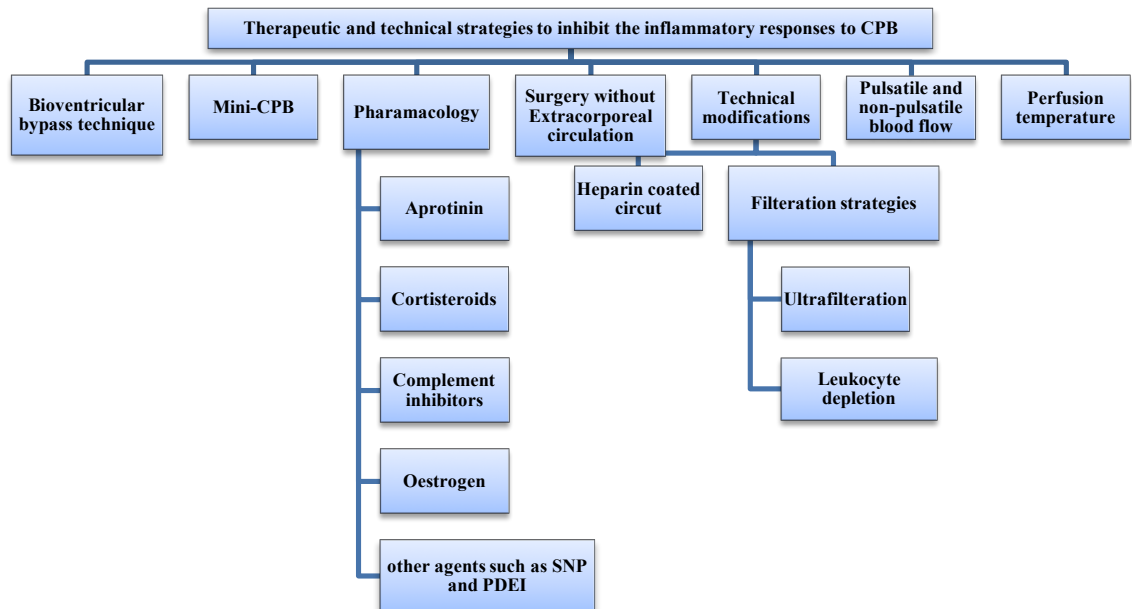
Therapeutic and technical strategies to inhibit the inflammatory responses to CPB

Bioventricular bypass technique

Mini-CPB

Pharamacology

Surgery without Extracorporeal circulation

Technical modifications

Pulsatile and non-pulsatile blood flow

Perfusion temperature

Aprotinin

Cortisteroids

Complement inhibitors

Oestrogen

other agents such as SNP and PDEI

Heparin coated circut

Filteration strategies

Ultrafilteration

Leukocyte depletion